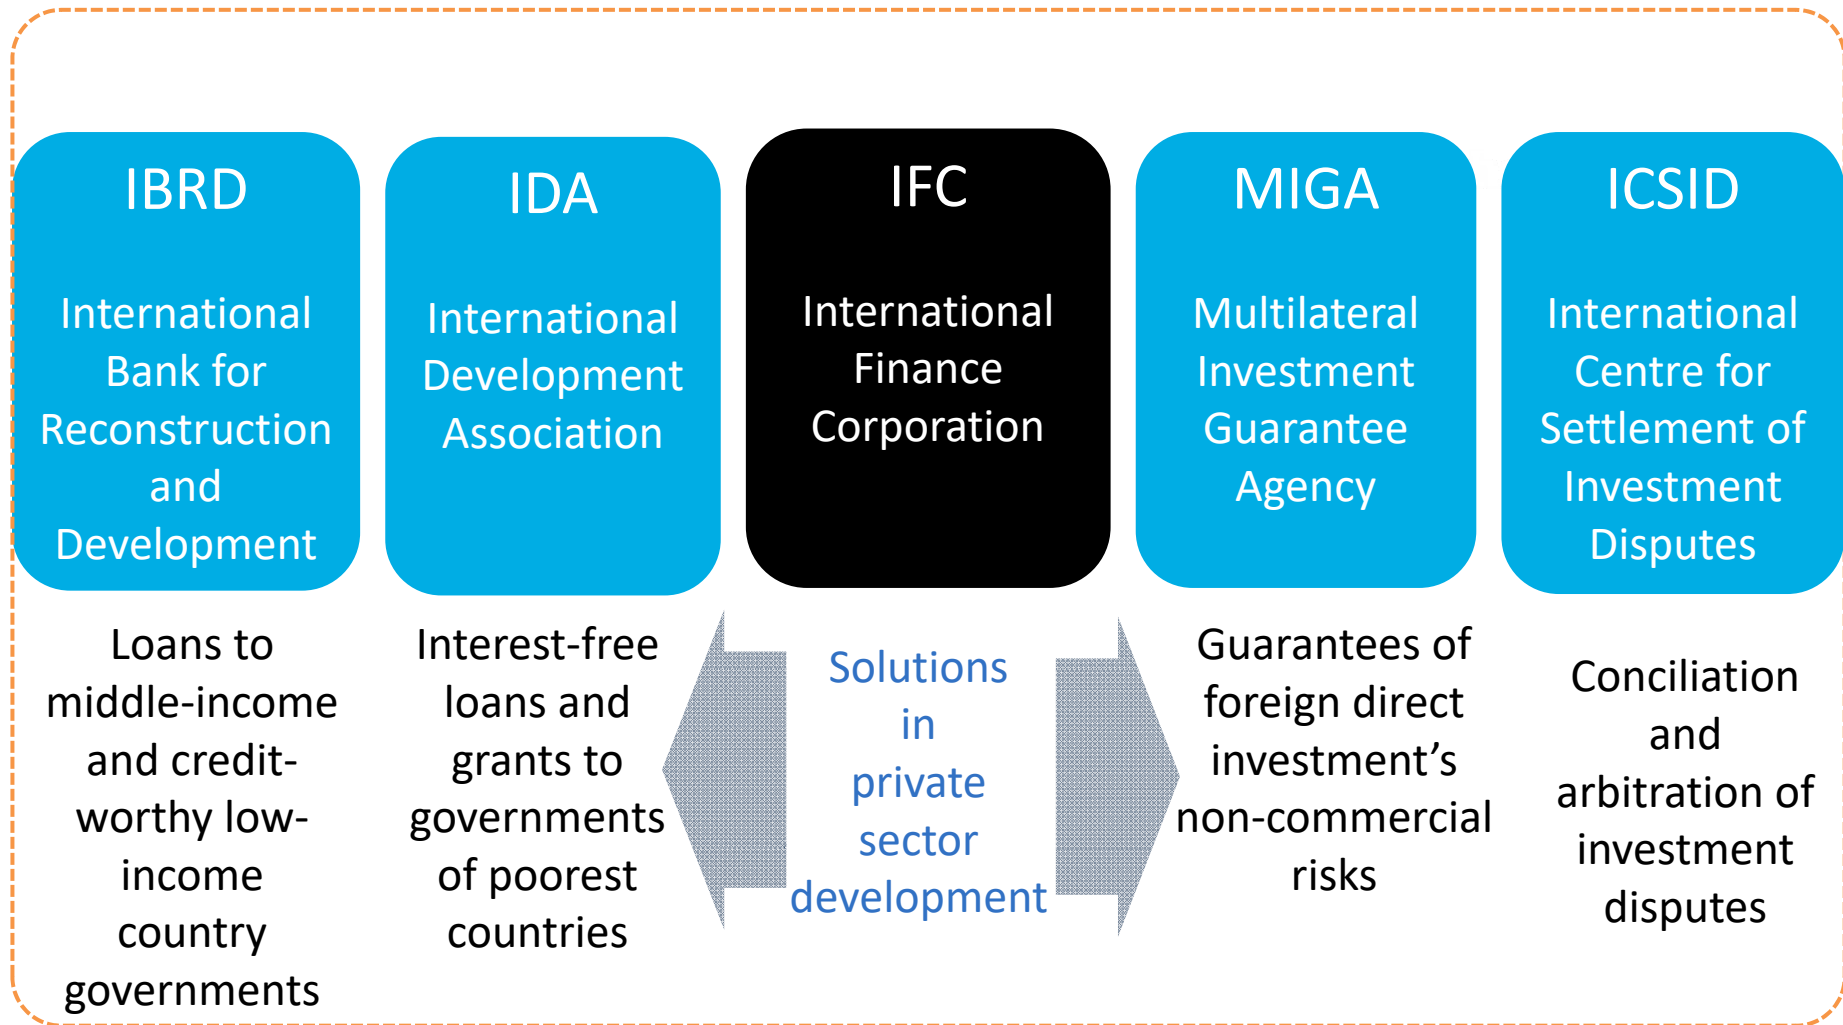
IBRD

International Bank for Reconstruction and Development

IDA

International Development Association

IFC

International Finance Corporation

MIGA

Multilateral Investment Guarantee Agency

ICSID

International Centre for Settlement of Investment Disputes

Loans to middle-income and creditworthy low-income country governments

Interest-free loans and grants to governments of poorest countries

Solutions in private sector development

Guarantees of foreign direct investment's non-commercial risks

Conciliation and arbitration of investment disputes